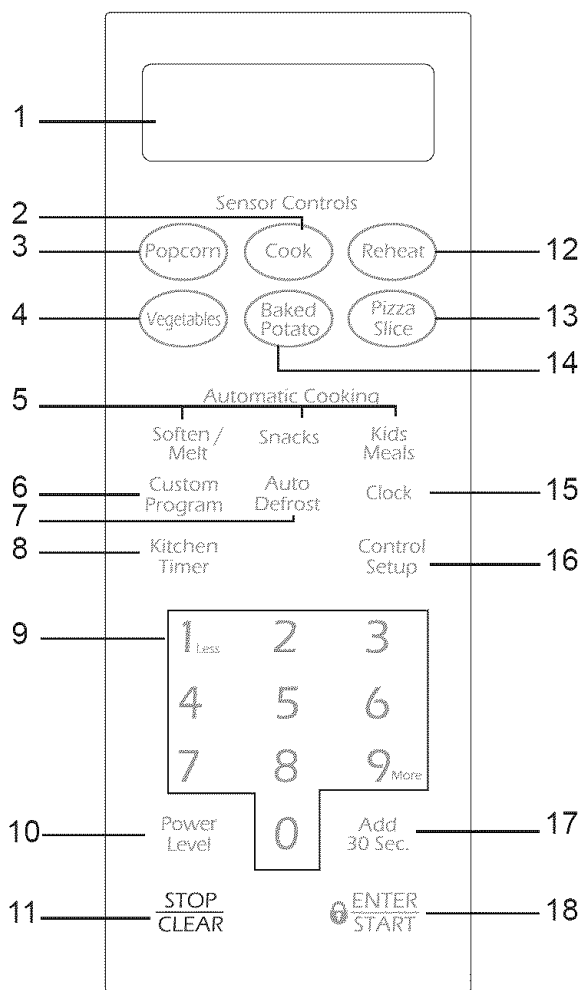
1

Sensor Controls

2

3 Popcorn Cook Reheat 12

4 Vegetables Baked Potato Pizza Slice 13

14

5 Automatic Cooking

Soften / Melt Snacks Kids Meals

6 Custom Program Auto Defrost Clock 15

7

8 Kitchen Timer Control Setup 16

9

| 1 Less | 2 | 3 |
|---|---|---|
| 4 | 5 | 6 |
| 7 | 8 | 9 More |
| | 0 | |

10 Power Level Add 30 Sec. 17

11 STOP CLEAR ENTER START 18